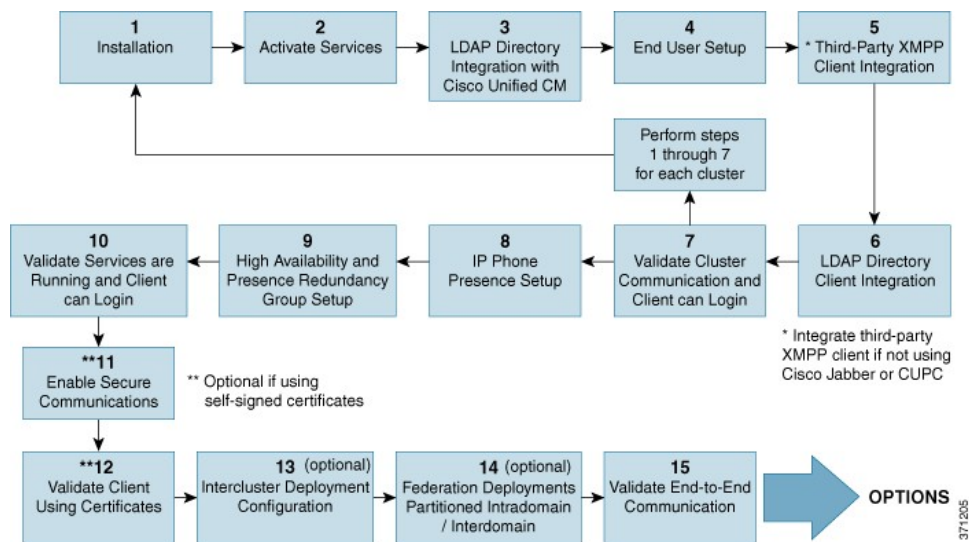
1
Installation

2
Activate Services

3
LDAP Directory Integration with Cisco Unified CM

4
End User Setup

5
* Third-Party XMPP Client Integration

Perform steps 1 through 7 for each cluster

10
Validate Services are Running and Client can Login

9
High Availability and Presence Redundancy Group Setup

8
IP Phone Presence Setup

7
Validate Cluster Communication and Client can Login

6
LDAP Directory Client Integration

* Integrate third-party XMPP client if not using Cisco Jabber or CUPC

**11
Enable Secure Communications

** Optional if using self-signed certificates

**12
Validate Client Using Certificates

13 (optional)
Intercluster Deployment Configuration

14 (optional)
Federation Deployments Partitioned Intradomain / Interdomain

15
Validate End-to-End Communication

OPTIONS

371205